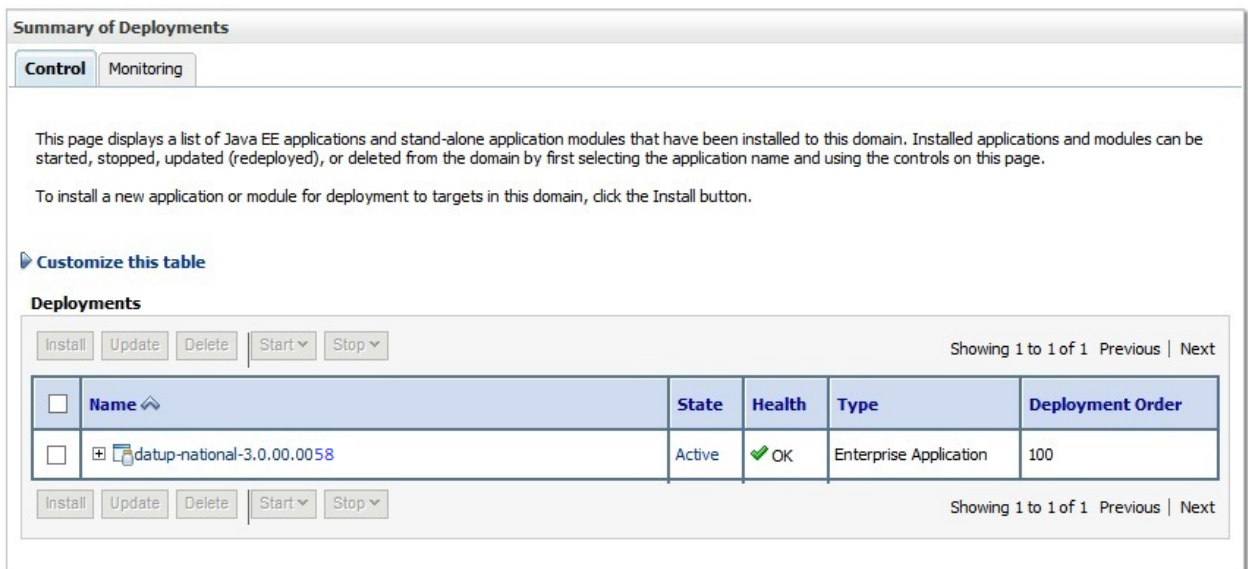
Summary of Deployments

Control | Monitoring

This page displays a list of Java EE applications and stand-alone application modules that have been installed to this domain. Installed applications and modules can be started, stopped, updated (redeployed), or deleted from the domain by first selecting the application name and using the controls on this page.

To install a new application or module for deployment to targets in this domain, click the Install button.

Customize this table

Deployments

Install | Update | Delete | Start | Stop

Showing 1 to 1 of 1 Previous | Next

| | Name | State | Health | Type | Deployment Order |
|---|---|---|---|---|---|
| | datup-national-3.0.00.0058 | Active | OK | Enterprise Application | 100 |

Install | Update | Delete | Start | Stop

Showing 1 to 1 of 1 Previous | Next